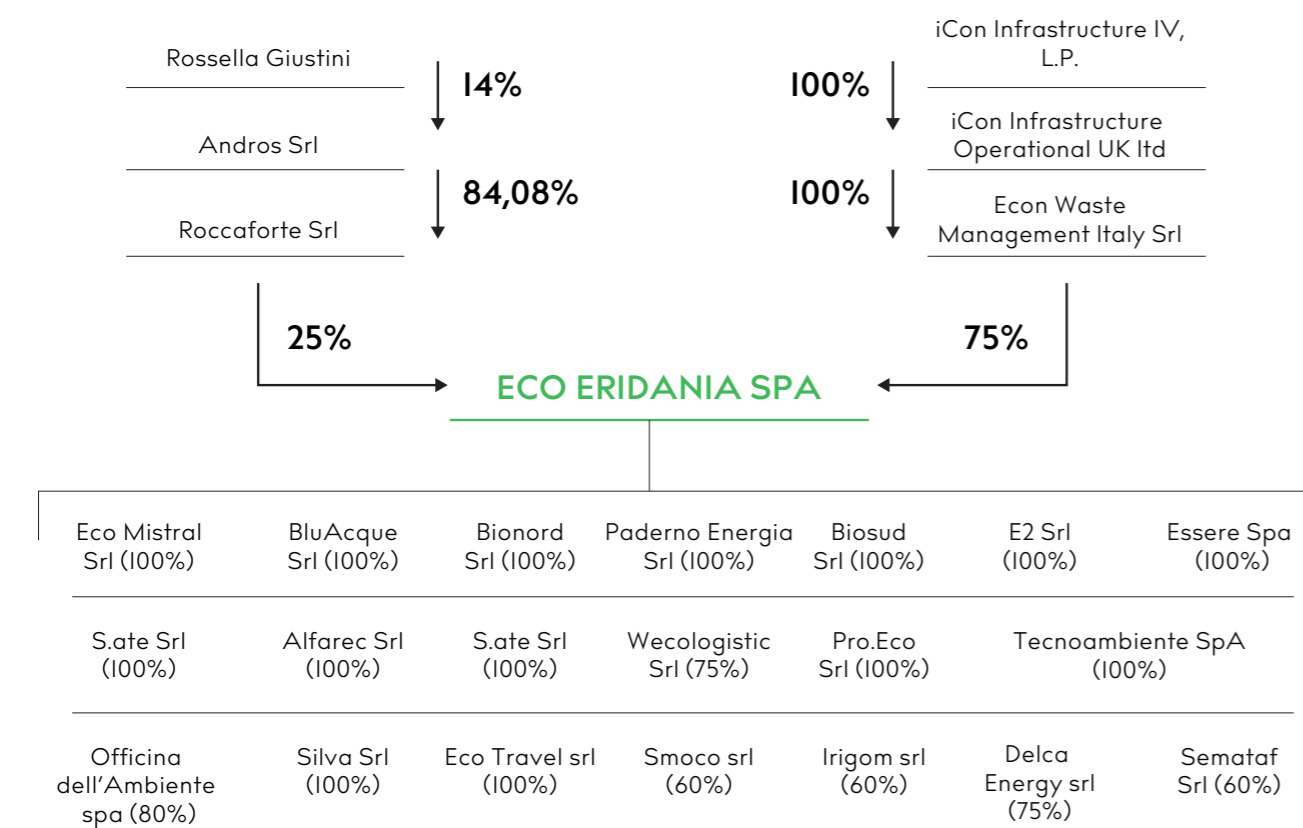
Rossella Giustini

14%

Andros Srl

84,08%

Roccaforte Srl

iCon Infrastructure IV, L.P.

100%

iCon Infrastructure Operational UK ltd

100%

Econ Waste Management Italy Srl

25%

75%

ECO ERIDANIA SPA

Eco Mistral Srl (100%)

BluAcque Srl (100%)

Bionord Srl (100%)

Paderno Energia Srl (100%)

Biosud Srl (100%)

E2 Srl (100%)

Essere Spa (100%)

S.ate Srl (100%)

Alfarec Srl (100%)

S.ate Srl (100%)

Wecologistic Srl (75%)

Pro.Eco Srl (100%)

Tecnoambiente SpA (100%)

Officina dell'Ambiente spa (80%)

Silva Srl (100%)

Eco Travel srl (100%)

Smoco srl (60%)

Irigom srl (60%)

Delca Energy srl (75%)

Semataf Srl (60%)